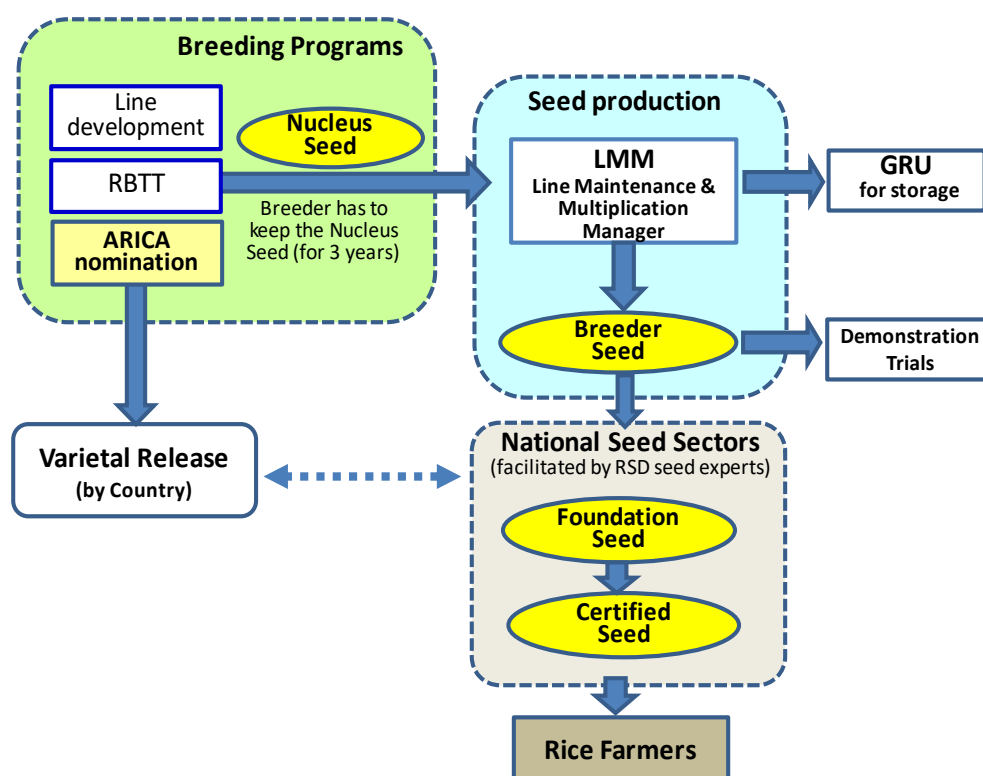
Breeding Programs

Line development

Nucleus Seed

RBTT

Breeder has to keep the Nucleus Seed (for 3 years)

ARICA nomination

Seed production

LMM
Line Maintenance & Multiplication Manager

GRU
for storage

Breeder Seed

Demonstration Trials

Varietal Release
(by Country)

National Seed Sectors
(facilitated by RSD seed experts)

Foundation Seed

Certified Seed

Rice Farmers